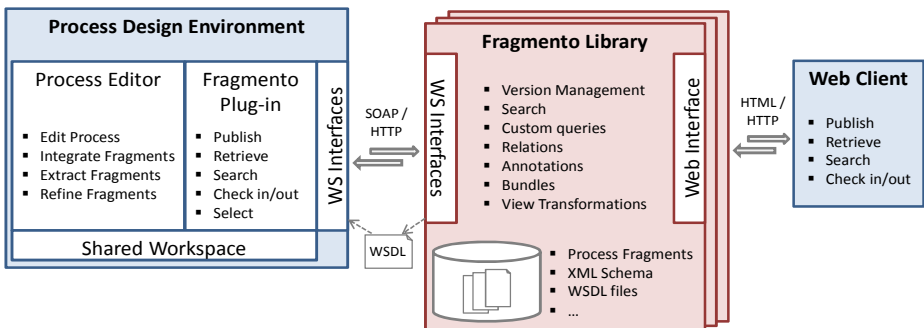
Process Design Environment

Process Editor

- Edit Process
- Integrate Fragments
- Extract Fragments
- Refine Fragments

Fragmento Plug-in

- Publish
- Retrieve
- Search
- Check in/out
- Select

WS Interfaces

Shared Workspace

SOAP / HTTP

WSDL

Fragmento Library

WS Interfaces

- Version Management
- Search
- Custom queries
- Relations
- Annotations
- Bundles
- View Transformations

Web Interface

- Process Fragments
- XML Schema
- WSDL files
- ...

HTML / HTTP

Web Client

- Publish
- Retrieve
- Search
- Check in/out